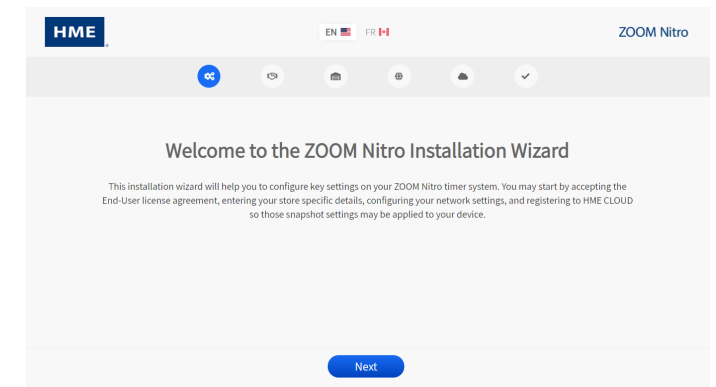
HME
EN FR
ZOOM Nitro

Welcome to the ZOOM Nitro Installation Wizard

This installation wizard will help you to configure key settings on your ZOOM Nitro timer system. You may start by accepting the End-User license agreement, entering your store specific details, configuring your network settings, and registering to HME CLOUD so those snapshot settings may be applied to your device.

Next